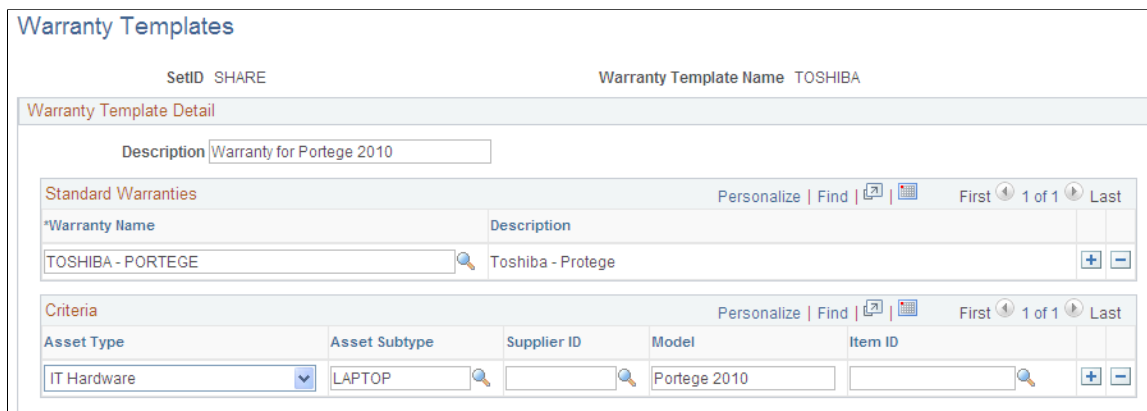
Warranty Templates

SetID SHARE

Warranty Template Name TOSHIBA

Warranty Template Detail

Description Warranty for Portege 2010

Standard Warranties

Personalize | Find | First 1 of 1 Last

| *Warranty Name | Description |
|---|---|
| TOSHIBA - PORTEGE | Toshiba - Protege |

Criteria

Personalize | Find | First 1 of 1 Last

| Asset Type | Asset Subtype | Supplier ID | Model | Item ID |
|---|---|---|---|---|
| IT Hardware | LAPTOP | | Portege 2010 | |